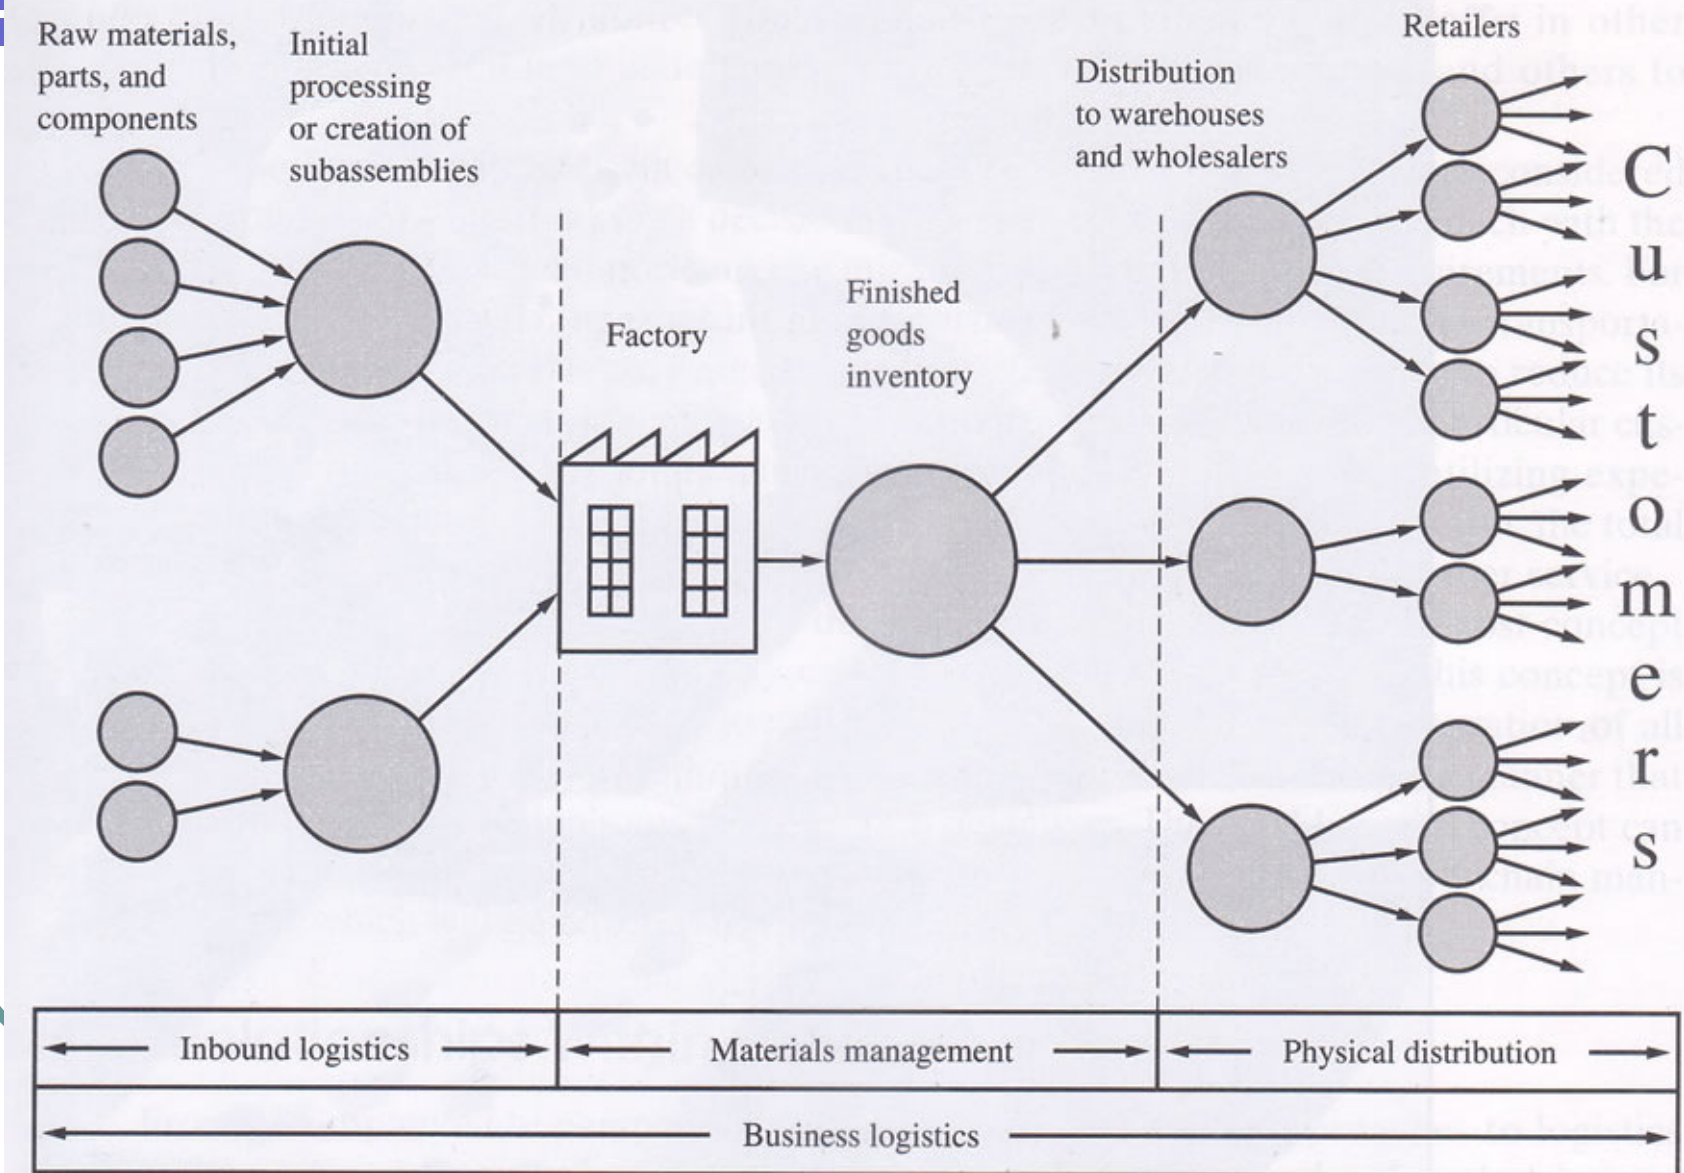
Raw materials, parts, and components

Initial processing or creation of subassemblies

Factory

Finished goods inventory

Distribution to warehouses and wholesalers

Retailers

C u s t o m e r s

Inbound logistics

Materials management

Physical distribution

Business logistics